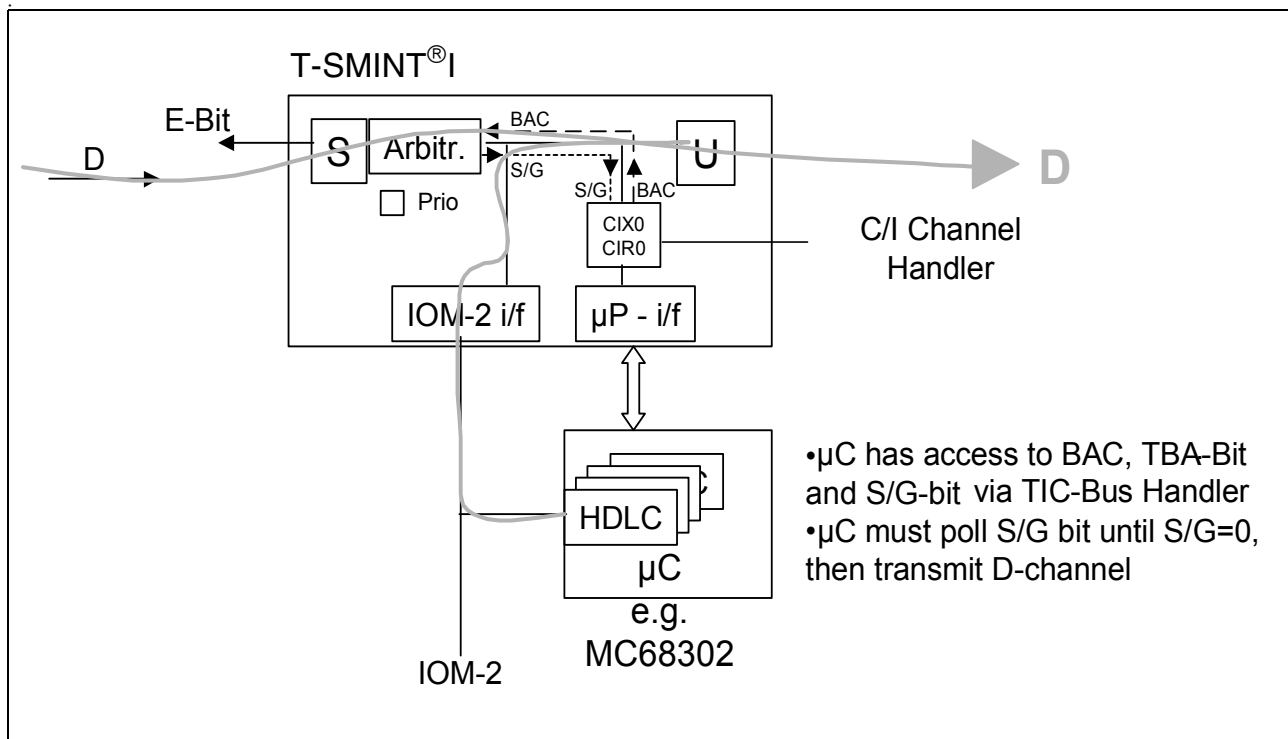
T-SMINT®I

E-Bit

D

S

Arbitr.

BAC

U

D

S/G

S/G

BAC

Prio

CIX0
CIR0

C/I Channel Handler

IOM-2 i/f

µP - i/f

HDLC

µC

e.g. MC68302

IOM-2

•µC has access to BAC, TBA-Bit and S/G-bit via TIC-Bus Handler
•µC must poll S/G bit until S/G=0, then transmit D-channel